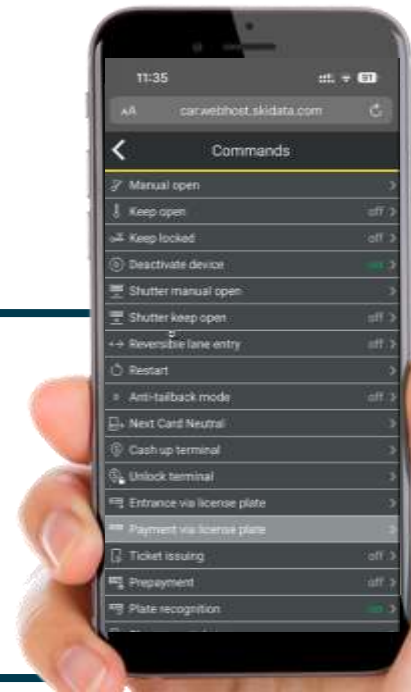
11:35

AA car.webhost.skidata.com

Commands

Manual open

Keep open off

Keep locked off

Deactivate device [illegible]

Shutter manual open

Shutter keep open off

Reversible lane entry off

Restart

Anti-tailback mode off

Next Card Neutral

Cash up terminal

Unlock terminal

Entrance via license plate

Payment via license plate

Ticket issuing off

Prepayment off

Plate recognition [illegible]